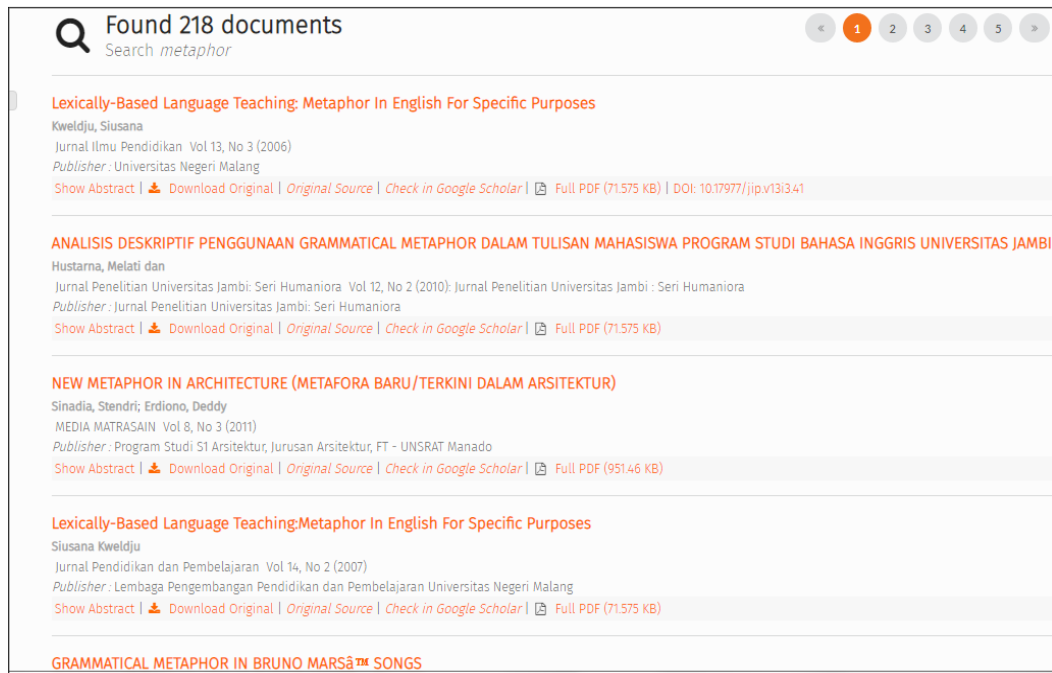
Found 218 documents
Search metaphor

« 1 2 3 4 5 »

Lexically-Based Language Teaching: Metaphor In English For Specific Purposes
Kweldju, Siusana
Jurnal Ilmu Pendidikan Vol 13, No 3 (2006)
Publisher : Universitas Negeri Malang
Show Abstract | Download Original | Original Source | Check in Google Scholar | Full PDF (71.575 KB) | DOI: 10.17977/jip.v13i3.41

ANALISIS DESKRIPTIF PENGGUNAAN GRAMMATICAL METAPHOR DALAM TULISAN MAHASISWA PROGRAM STUDI BAHASA INGGRIS UNIVERSITAS JAMBI
Hustarna, Melati dan
Jurnal Penelitian Universitas Jambi: Seri Humaniora Vol 12, No 2 (2010): Jurnal Penelitian Universitas Jambi : Seri Humaniora
Publisher : Jurnal Penelitian Universitas Jambi: Seri Humaniora
Show Abstract | Download Original | Original Source | Check in Google Scholar | Full PDF (71.575 KB)

NEW METAPHOR IN ARCHITECTURE (METAFORA BARU/TERKINI DALAM ARSITEKTUR)
Sinadia, Stendri; Erdiono, Deddy
MEDIA MATRASAIN Vol 8, No 3 (2011)
Publisher : Program Studi S1 Arsitektur, Jurusan Arsitektur, FT - UNSRAT Manado
Show Abstract | Download Original | Original Source | Check in Google Scholar | Full PDF (951.46 KB)

Lexically-Based Language Teaching:Metaphor In English For Specific Purposes
Siusana Kweldju
Jurnal Pendidikan dan Pembelajaran Vol 14, No 2 (2007)
Publisher : Lembaga Pengembangan Pendidikan dan Pembelajaran Universitas Negeri Malang
Show Abstract | Download Original | Original Source | Check in Google Scholar | Full PDF (71.575 KB)

GRAMMATICAL METAPHOR IN BRUNO MARSâ™ SONGS